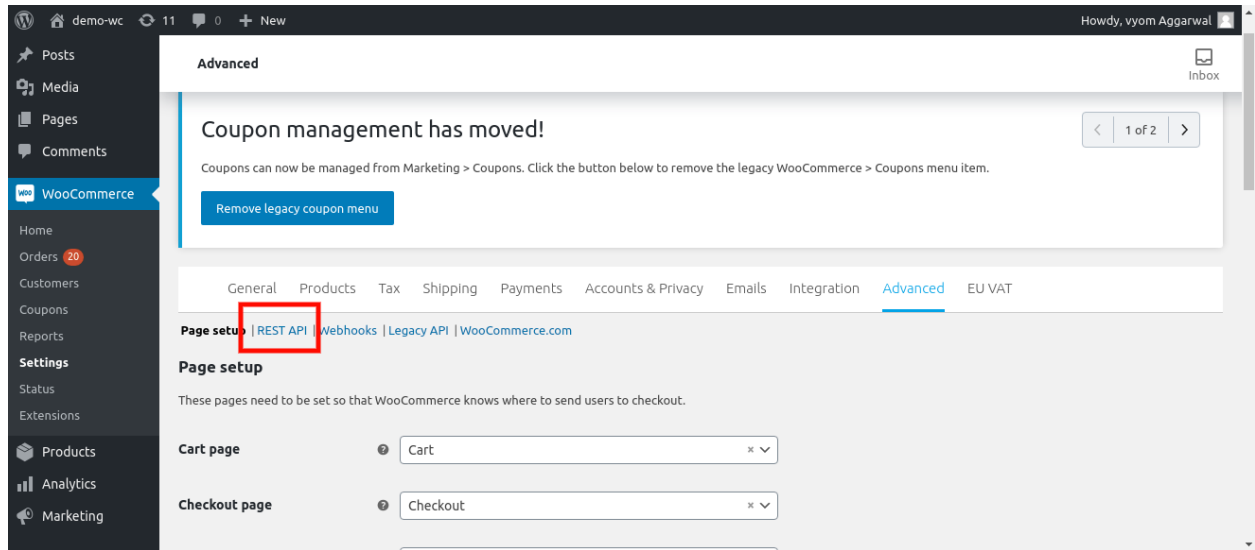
demo-wc 11 0 + New

Howdy, vyom Aggarwal

Posts
Media
Pages
Comments
WooCommerce
Home
Orders 20
Customers
Coupons
Reports
Settings
Status
Extensions
Products
Analytics
Marketing

Advanced

Inbox

Coupon management has moved!

1 of 2

Coupons can now be managed from Marketing > Coupons. Click the button below to remove the legacy WooCommerce > Coupons menu item.

Remove legacy coupon menu

General Products Tax Shipping Payments Accounts & Privacy Emails Integration Advanced EU VAT

Page setup | REST API | Webhooks | Legacy API | WooCommerce.com

Page setup

These pages need to be set so that WooCommerce knows where to send users to checkout.

Cart page Cart

Checkout page Checkout